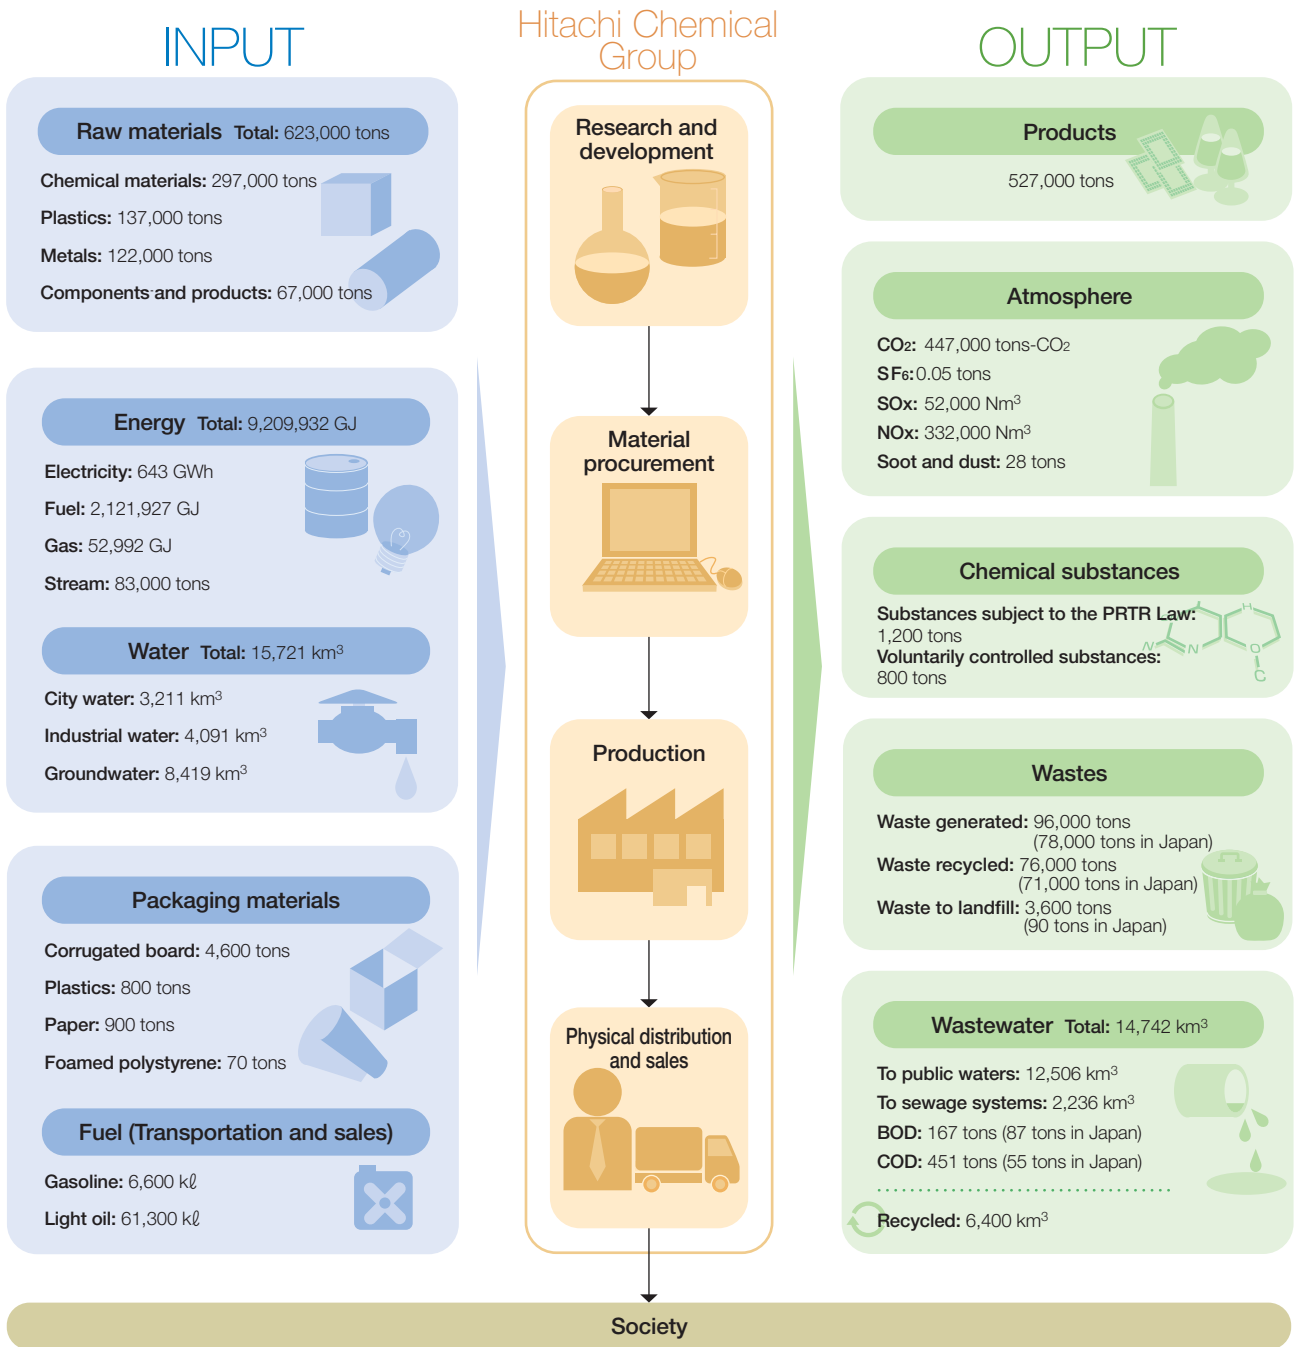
INPUT

Raw materials Total: 623,000 tons

Chemical materials: 297,000 tons

Plastics: 137,000 tons

Metals: 122,000 tons

Components and products: 67,000 tons

Energy Total: 9,209,932 GJ

Electricity: 643 GWh

Fuel: 2,121,927 GJ

Gas: 52,992 GJ

Stream: 83,000 tons

Water Total: 15,721 km$^3$

City water: 3,211 km$^3$

Industrial water: 4,091 km$^3$

Groundwater: 8,419 km$^3$

Packaging materials

Corrugated board: 4,600 tons

Plastics: 800 tons

Paper: 900 tons

Foamed polystyrene: 70 tons

Fuel (Transportation and sales)

Gasoline: 6,600 kℓ

Light oil: 61,300 kℓ

Hitachi Chemical Group

Research and development

Material procurement

Production

Physical distribution and sales

OUTPUT

Products

527,000 tons

Atmosphere

$CO_2$: 447,000 tons-$CO_2$

$SF_6$: 0.05 tons

SOx: 52,000 Nm$^3$

NOx: 332,000 Nm$^3$

Soot and dust: 28 tons

Chemical substances

Substances subject to the PRTR Law: 1,200 tons

Voluntarily controlled substances: 800 tons

Wastes

Waste generated: 96,000 tons (78,000 tons in Japan)

Waste recycled: 76,000 tons (71,000 tons in Japan)

Waste to landfill: 3,600 tons (90 tons in Japan)

Wastewater Total: 14,742 km$^3$

To public waters: 12,506 km$^3$

To sewage systems: 2,236 km$^3$

BOD: 167 tons (87 tons in Japan)

COD: 451 tons (55 tons in Japan)

Recycled: 6,400 km$^3$

Society